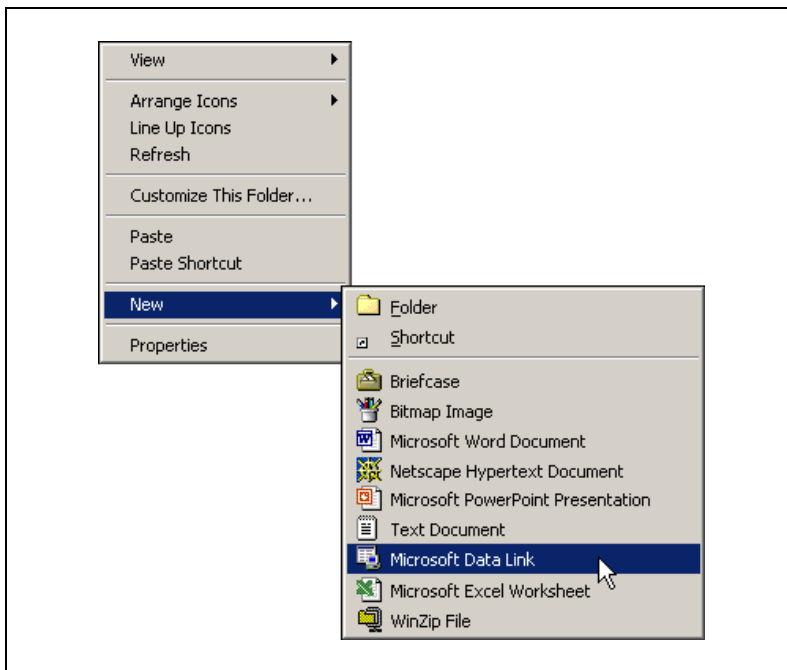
View
Arrange Icons
Line Up Icons
Refresh
Customize This Folder...
Paste
Paste Shortcut
New
Properties

Folder
Shortcut
Briefcase
Bitmap Image
Microsoft Word Document
Netscape Hypertext Document
Microsoft PowerPoint Presentation
Text Document
Microsoft Data Link
Microsoft Excel Worksheet
WinZip File